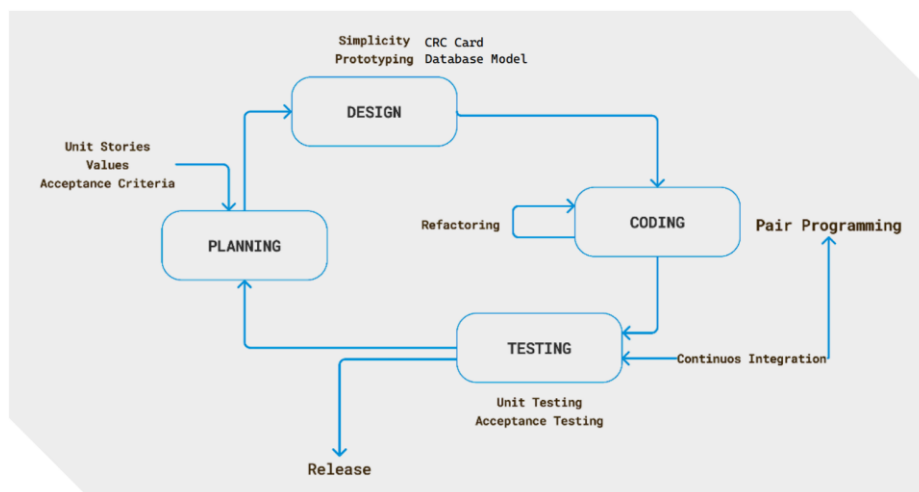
Simplicity
Prototyping

CRC Card
Database Model

DESIGN

Unit Stories
Values
Acceptance Criteria

Refactoring

CODING

Pair Programming

PLANNING

TESTING

Continuos Integration

Unit Testing
Acceptance Testing

Release